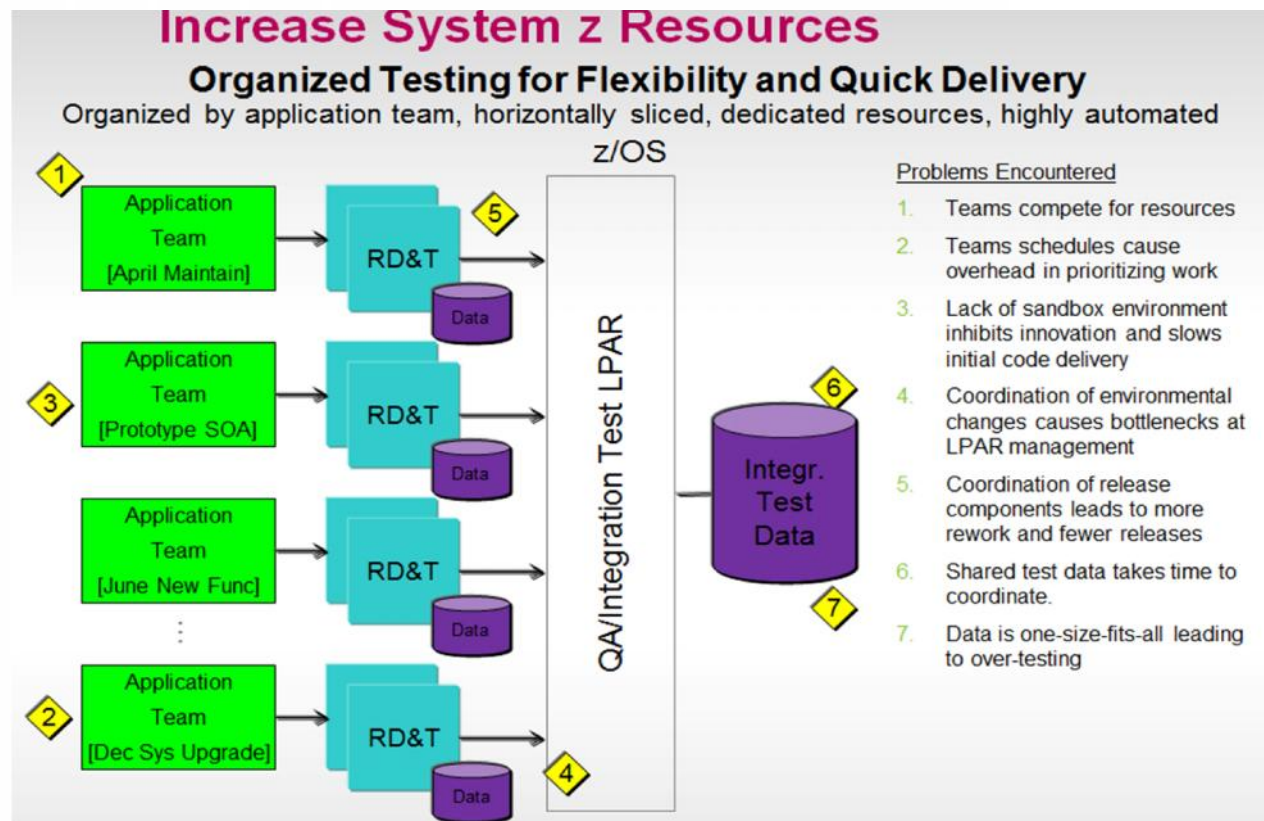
Increase System z Resources

Organized Testing for Flexibility and Quick Delivery

Organized by application team, horizontally sliced, dedicated resources, highly automated

z/OS

1

Application Team [April Maintain]

RD&T

5

Data

Application Team [Prototype SOA]

3

RD&T

Data

Application Team [June New Func]

RD&T

Data

⋮

Application Team [Dec Sys Upgrade]

2

RD&T

Data

4

QA/Integration Test LPAR

6

Integr. Test Data

7

Problems Encountered

1. Teams compete for resources
2. Teams schedules cause overhead in prioritizing work
3. Lack of sandbox environment inhibits innovation and slows initial code delivery
4. Coordination of environmental changes causes bottlenecks at LPAR management
5. Coordination of release components leads to more rework and fewer releases
6. Shared test data takes time to coordinate.
7. Data is one-size-fits-all leading to over-testing